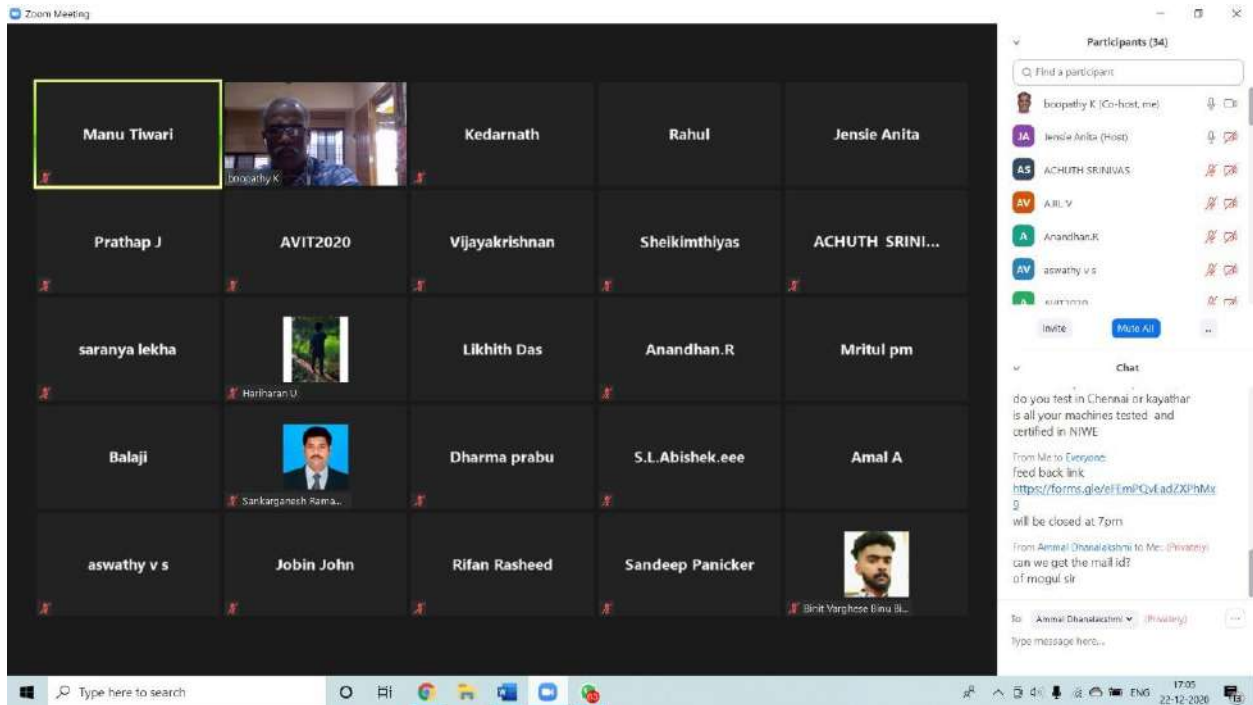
Zoom Meeting

Manu Tiwari

boopathy K

Kedarnath

Rahul

Jensie Anita

Prathap J

AVIT2020

Vijayakrishnan

Sheikimthiyas

ACHUTH SRINI...

saranya lekha

Hariharan U

Likhith Das

Anandhan.R

Mritul pm

Balaji

Sankarganesh Rama...

Dharma prabu

S.L.Abishek.eee

Amal A

aswathy v s

Jobin John

Rifan Rasheed

Sandeep Panicker

Binit Varghese Binu Bi...

Participants (34)

Find a participant

boopathy K (Co-host, me)

JA Jensie Anita (Host)

AS ACHUTH SRINIVAS

AV AJIL V

A Anandhan.R

AV aswathy v s

A AVIT2020

Invite

Mute All

...

Chat

do you test in Chennai or kayathar
is all your machines tested and certified in NIWE

From Me to Everyone:
feed back link
https://forms.gle/eFEmPQvLadZXPhMx9
will be closed at 7pm

From Ammal Dhanalakshmi to Me: (Privately)
can we get the mail id?
of mogul sir

To: Ammal Dhanalakshmi (Privately)

Type message here...

Type here to search

ENG

17:05
22-12-2020